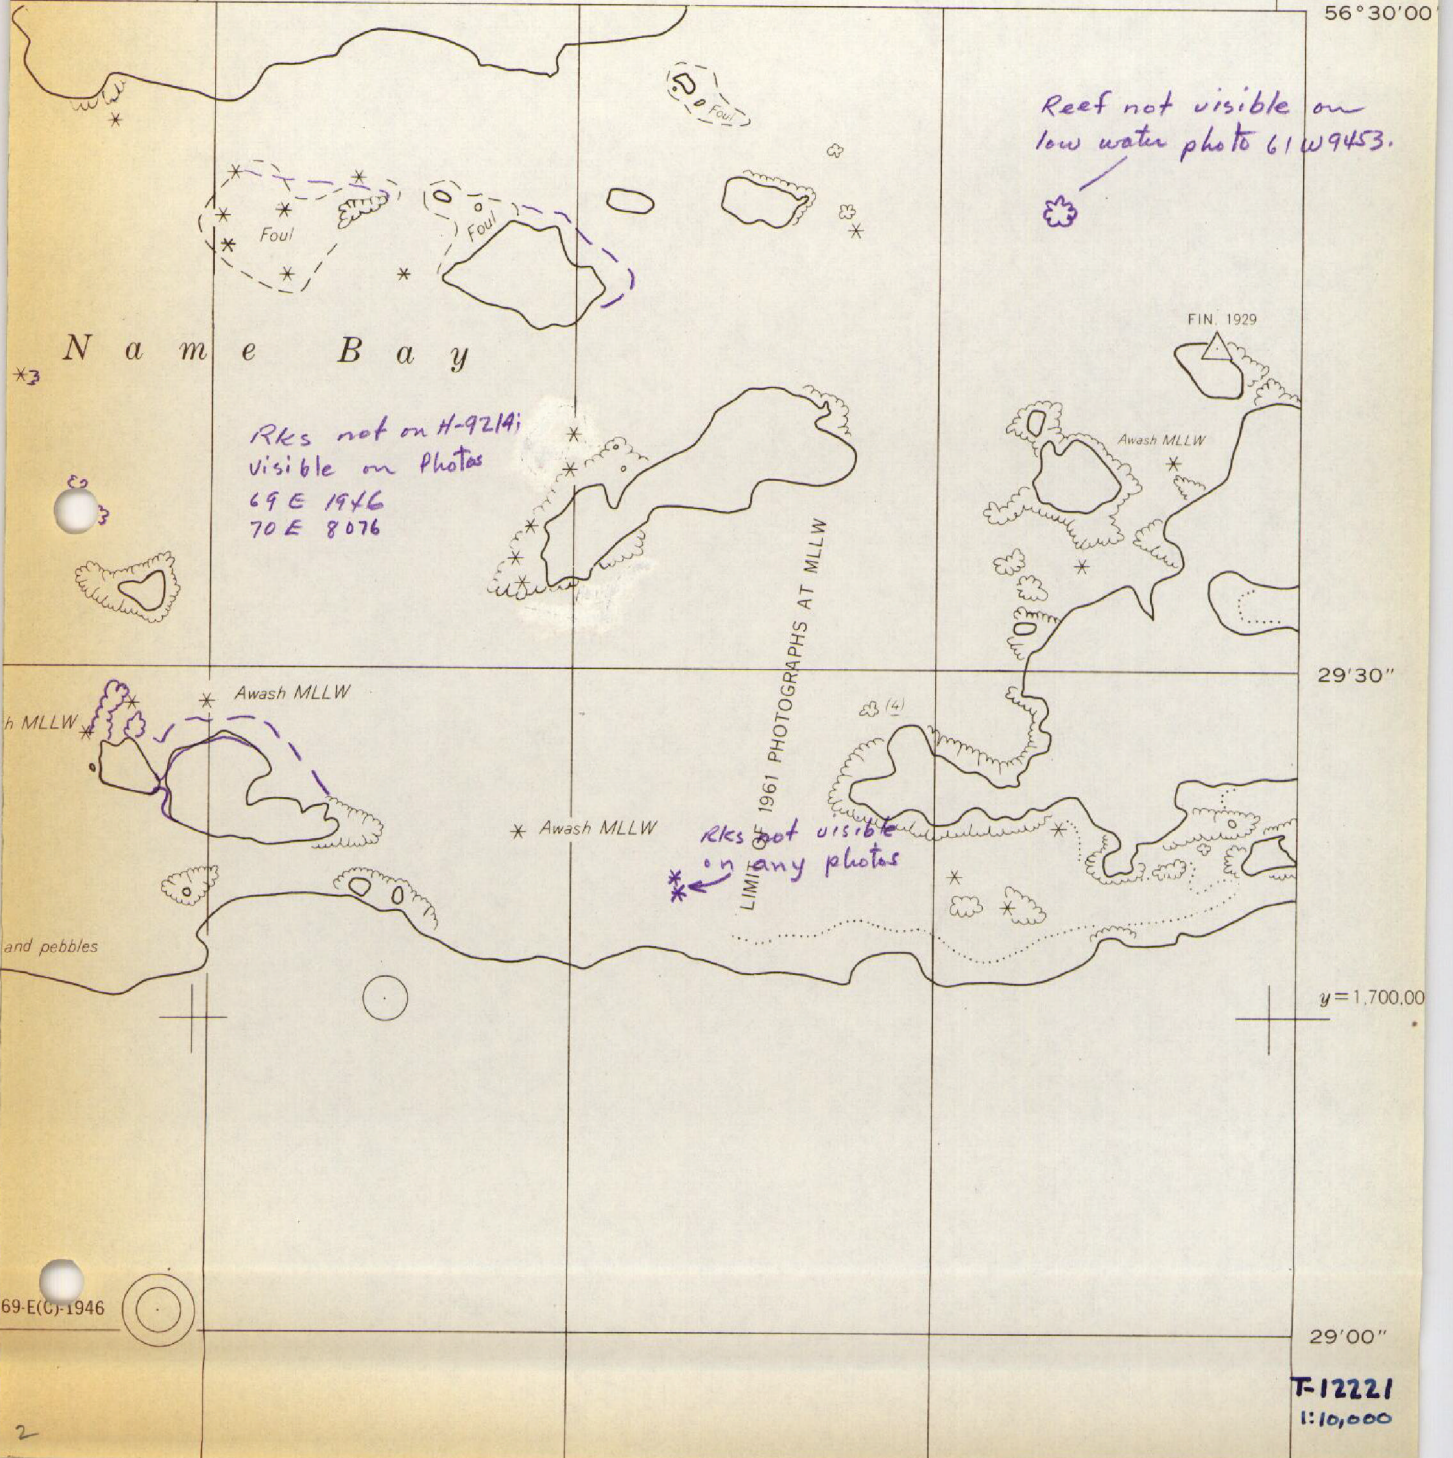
56°30'00"

Reef not visible on low water photo 61W9453.

Foul

Foul

Foul

FIN 1929

Name Bay

3

Rks not on H-9214i visible on Photos 69E 1946 70E 8076

3

Awash MLLW

LIMIT OF 1961 PHOTOGRAPHS AT MLLW

29'30"

(4)

h MLLW

Awash MLLW

Awash MLLW

Rks not visible on any photos

and pebbles

$y = 1,700,00$

69-E(C)-1946

29'00"

T-12221
1:10,000

2